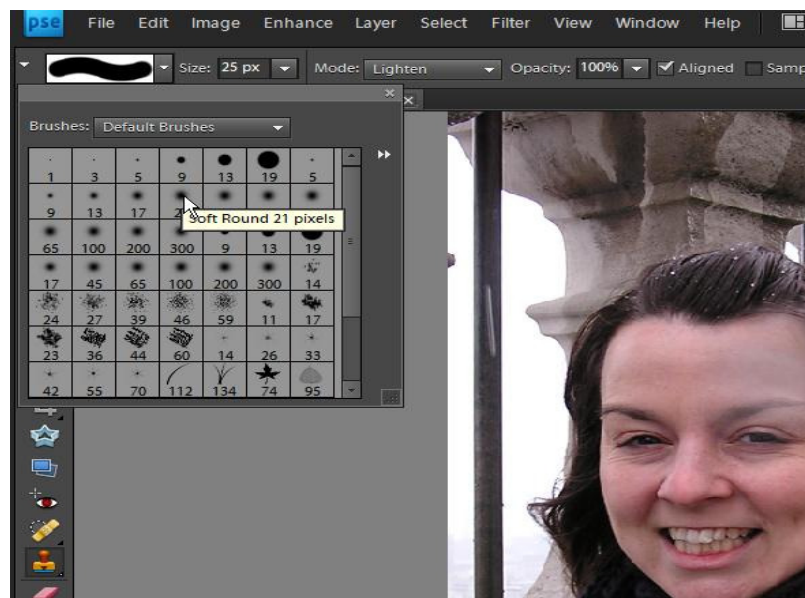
pse File Edit Image Enhance Layer Select Filter View Window Help

Size: 25 px Mode: Lighten Opacity: 100% Aligned Samp

Brushes: Default Brushes

| 1 | 3 | 5 | 9 | 13 | 19 | 5 |
|---|---|---|---|---|---|---|
| 9 | 13 | 17 | 21 | | | |
| 65 | 100 | 200 | 300 | 9 | 13 | 19 |
| 17 | 45 | 65 | 100 | 200 | 300 | 14 |
| 24 | 27 | 39 | 46 | 59 | 11 | 17 |
| 23 | 36 | 44 | 60 | 14 | 26 | 33 |
| 42 | 55 | 70 | 112 | 134 | 74 | 95 |

Soft Round 21 pixels